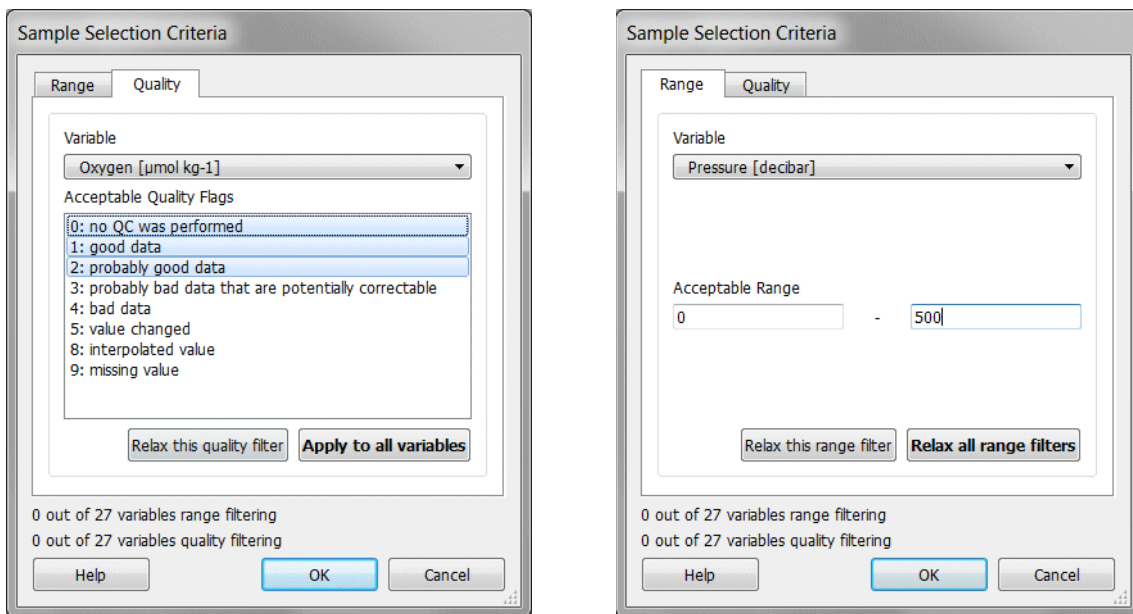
Sample Selection Criteria

Range Quality

Variable

Oxygen [µmol kg-1]

Acceptable Quality Flags

0: no QC was performed
1: good data
2: probably good data
3: probably bad data that are potentially correctable
4: bad data
5: value changed
8: interpolated value
9: missing value

Relax this quality filter Apply to all variables

0 out of 27 variables range filtering
0 out of 27 variables quality filtering

Help OK Cancel

Sample Selection Criteria

Range Quality

Variable

Pressure [decibar]

Acceptable Range

0 - 500

Relax this range filter Relax all range filters

0 out of 27 variables range filtering
0 out of 27 variables quality filtering

Help OK Cancel